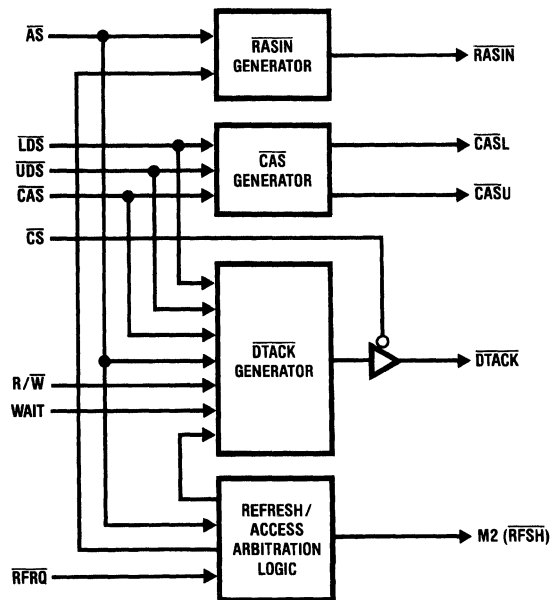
$\overline{AS}$

$\overline{RASIN}$ GENERATOR

$\overline{RASIN}$

$\overline{LDS}$

$\overline{UDS}$

$\overline{CAS}$

$\overline{CAS}$ GENERATOR

$\overline{CASL}$

$\overline{CASU}$

$\overline{CS}$

$\overline{DTACK}$ GENERATOR

$\overline{DTACK}$

R/$\overline{W}$

WAIT

REFRESH/ ACCESS ARBITRATION LOGIC

M2 ($\overline{RFSH}$)

$\overline{RFRQ}$